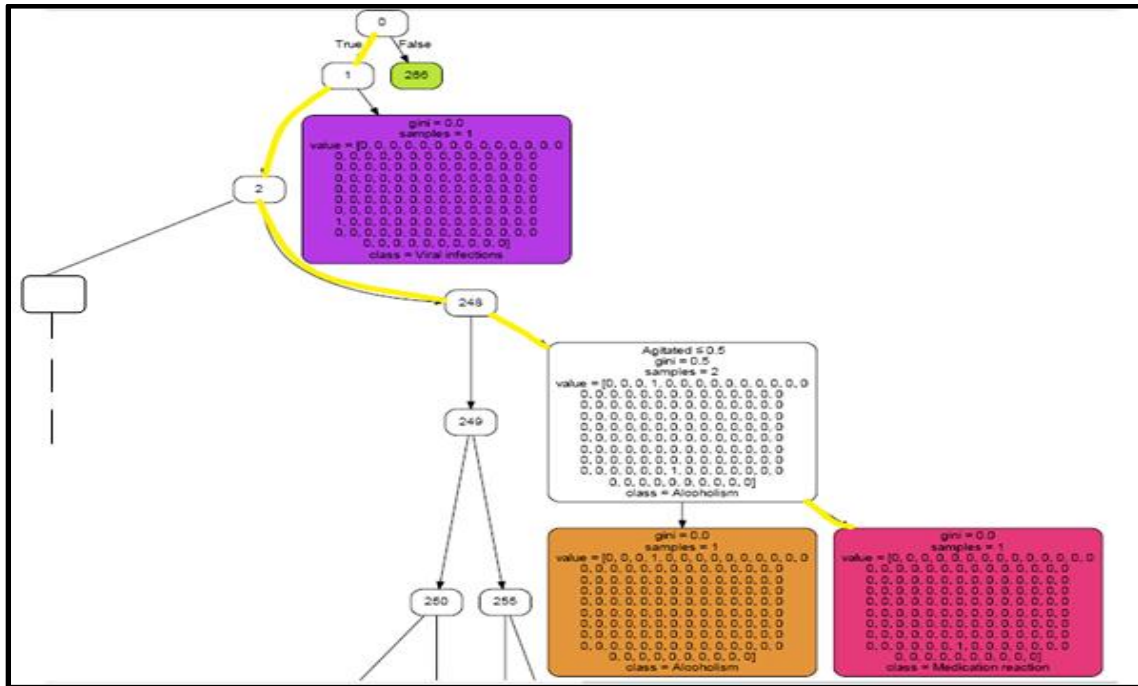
0

True False

1

286

gini = 0.0
samples = 1
value = [0, 0, 0, 0, 0, 0, 0, 0, 0, 0, 0, 0, 0, 0
0, 0, 0, 0, 0, 0, 0, 0, 0, 0, 0, 0, 0, 0
0, 0, 0, 0, 0, 0, 0, 0, 0, 0, 0, 0, 0, 0
0, 0, 0, 0, 0, 0, 0, 0, 0, 0, 0, 0, 0, 0
0, 0, 0, 0, 0, 0, 0, 0, 0, 0, 0, 0, 0, 0
0, 0, 0, 0, 0, 0, 0, 0, 0, 0, 0, 0, 0, 0
0, 0, 0, 0, 0, 0, 0, 0, 0, 0, 0, 0, 0, 0
1, 0, 0, 0, 0, 0, 0, 0, 0, 0, 0, 0, 0, 0
0, 0, 0, 0, 0, 0, 0, 0, 0, 0, 0, 0, 0, 0
0, 0, 0, 0, 0, 0, 0, 0, 0, 0, 0]
class = Viral infections

2

248

Agitated ≤ 0.5
gini = 0.5
samples = 2
value = [0, 0, 0, 1, 0, 0, 0, 0, 0, 0, 0, 0, 0, 0
0, 0, 0, 0, 0, 0, 0, 0, 0, 0, 0, 0, 0, 0
0, 0, 0, 0, 0, 0, 0, 0, 0, 0, 0, 0, 0, 0
0, 0, 0, 0, 0, 0, 0, 0, 0, 0, 0, 0, 0, 0
0, 0, 0, 0, 0, 0, 0, 0, 0, 0, 0, 0, 0, 0
0, 0, 0, 0, 0, 0, 0, 0, 0, 0, 0, 0, 0, 0
0, 0, 0, 0, 0, 0, 0, 0, 0, 0, 0, 0, 0, 0
0, 0, 0, 0, 0, 0, 0, 0, 0, 0, 0, 0, 0, 0
0, 0, 0, 0, 0, 0, 1, 0, 0, 0, 0, 0, 0, 0
0, 0, 0, 0, 0, 0, 0, 0, 0, 0, 0]
class = Alcoholism

249

gini = 0.0
samples = 1
value = [0, 0, 0, 1, 0, 0, 0, 0, 0, 0, 0, 0, 0, 0
0, 0, 0, 0, 0, 0, 0, 0, 0, 0, 0, 0, 0, 0
0, 0, 0, 0, 0, 0, 0, 0, 0, 0, 0, 0, 0, 0
0, 0, 0, 0, 0, 0, 0, 0, 0, 0, 0, 0, 0, 0
0, 0, 0, 0, 0, 0, 0, 0, 0, 0, 0, 0, 0, 0
0, 0, 0, 0, 0, 0, 0, 0, 0, 0, 0, 0, 0, 0
0, 0, 0, 0, 0, 0, 0, 0, 0, 0, 0, 0, 0, 0
0, 0, 0, 0, 0, 0, 0, 0, 0, 0, 0, 0, 0, 0
0, 0, 0, 0, 0, 0, 0, 0, 0, 0, 0, 0, 0, 0
0, 0, 0, 0, 0, 0, 0, 0, 0, 0, 0]
class = Alcoholism

gini = 0.0
samples = 1
value = [0, 0, 0, 0, 0, 0, 0, 0, 0, 0, 0, 0, 0, 0
0, 0, 0, 0, 0, 0, 0, 0, 0, 0, 0, 0, 0, 0
0, 0, 0, 0, 0, 0, 0, 0, 0, 0, 0, 0, 0, 0
0, 0, 0, 0, 0, 0, 0, 0, 0, 0, 0, 0, 0, 0
0, 0, 0, 0, 0, 0, 0, 0, 0, 0, 0, 0, 0, 0
0, 0, 0, 0, 0, 0, 0, 0, 0, 0, 0, 0, 0, 0
0, 0, 0, 0, 0, 0, 0, 0, 0, 0, 0, 0, 0, 0
0, 0, 0, 0, 0, 0, 0, 0, 0, 0, 0, 0, 0, 0
0, 0, 0, 0, 0, 0, 1, 0, 0, 0, 0, 0, 0, 0
0, 0, 0, 0, 0, 0, 0, 0, 0, 0, 0]
class = Medication reaction

250

256